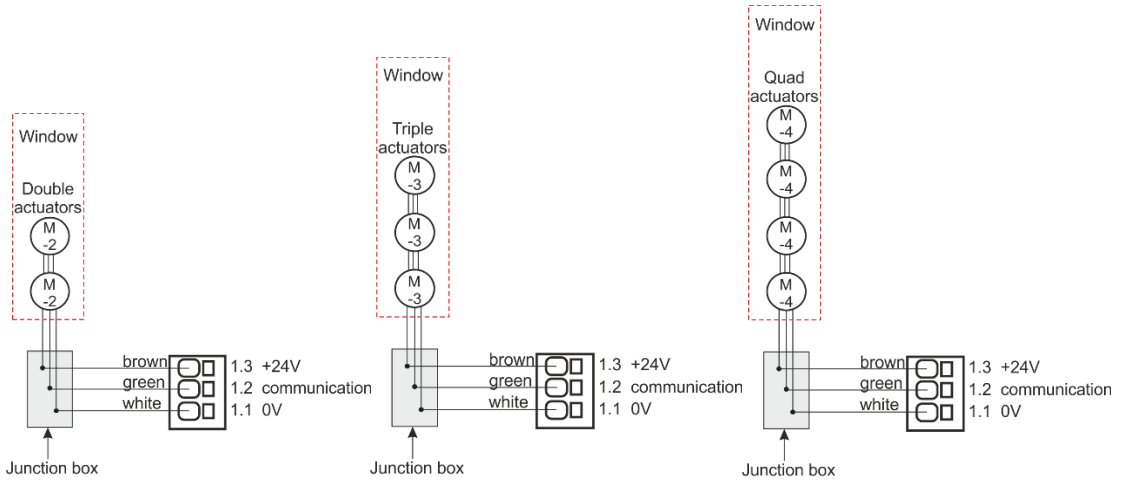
Window

Double actuators

M -2

M -2

brown
green
white

1.3 +24V
1.2 communication
1.1 0V

Junction box

Window

Triple actuators

M -3

M -3

M -3

brown
green
white

1.3 +24V
1.2 communication
1.1 0V

Junction box

Window

Quad actuators

M -4

M -4

M -4

M -4

brown
green
white

1.3 +24V
1.2 communication
1.1 0V

Junction box